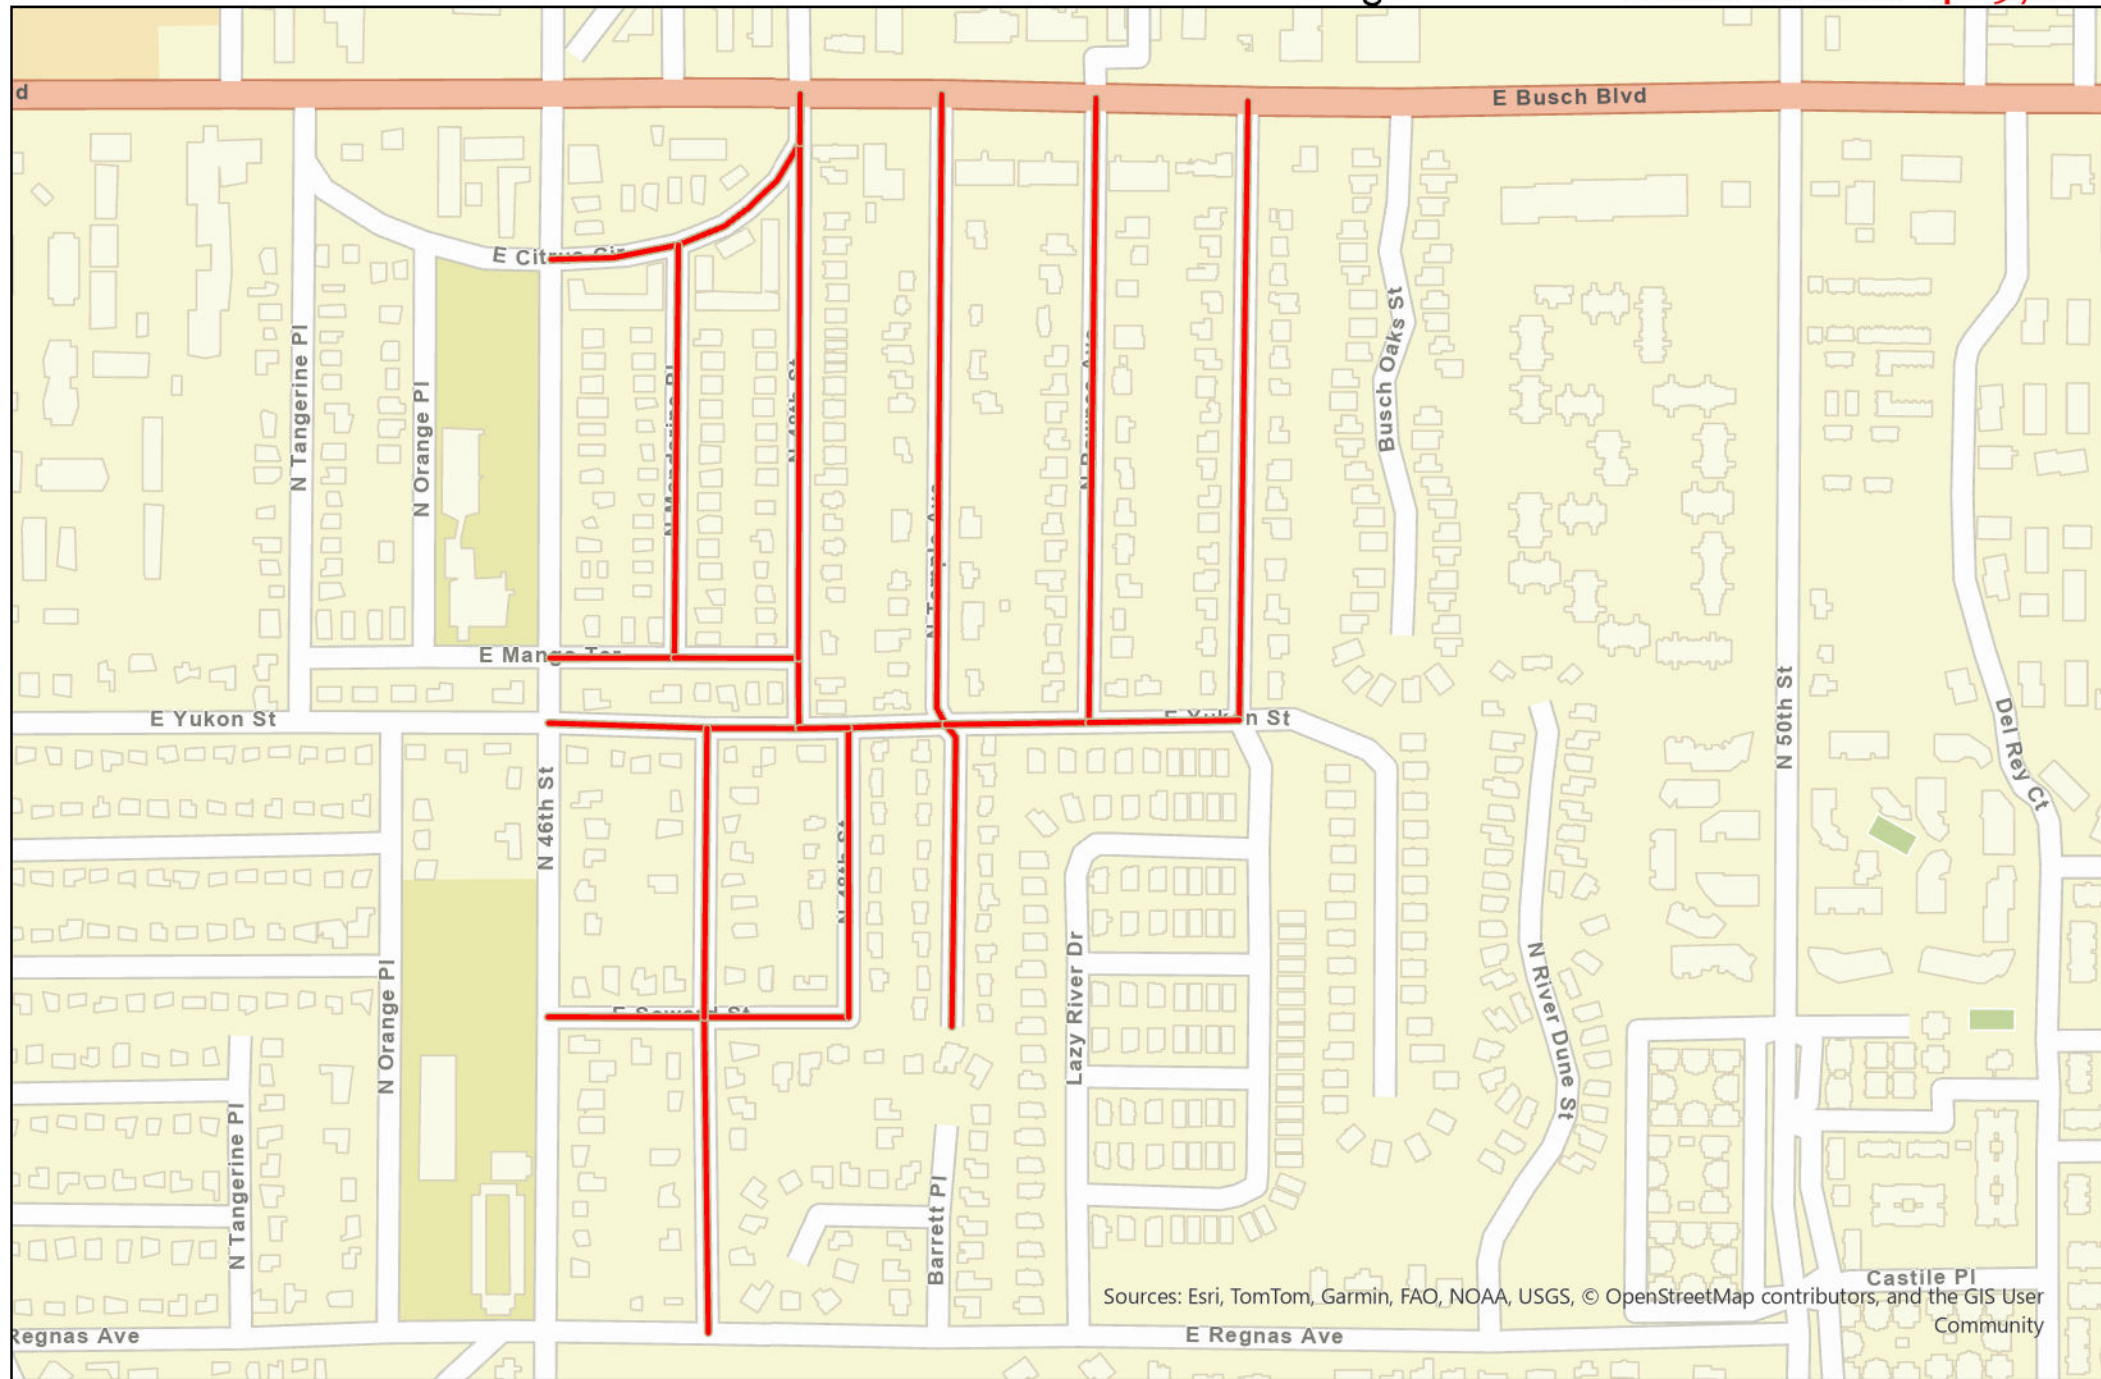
d

E Busch Blvd

E Citrus Cir

N Tangerine Pl

N Orange Pl

N Mandarine Pl

N 49th St

N Temple Ave

N Bowman Ave

Busch Oaks St

E Mango Ter

E Yukon St

E Yukon St

N 50th St

Del Rey Ct

N 46th St

N 48th St

Lazy River Dr

N River Dune St

E Seward St

N Orange Pl

N Tangerine Pl

Barrett Pl

Castile Pl

Regnas Ave

E Regnas Ave

Sources: Esri, TomTom, Garmin, FAO, NOAA, USGS, © OpenStreetMap contributors, and the GIS User Community